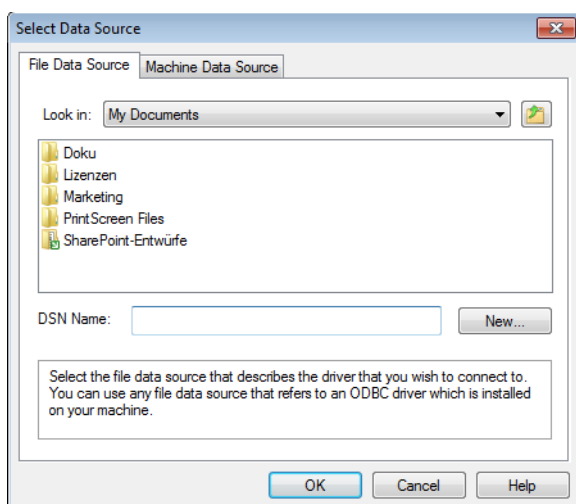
Select Data Source

File Data Source
Machine Data Source

Look in: My Documents

Doku
Lizenzen
Marketing
PrintScreen Files
SharePoint-Entwürfe

DSN Name:
New...

Select the file data source that describes the driver that you wish to connect to. You can use any file data source that refers to an ODBC driver which is installed on your machine.

OK
Cancel
Help